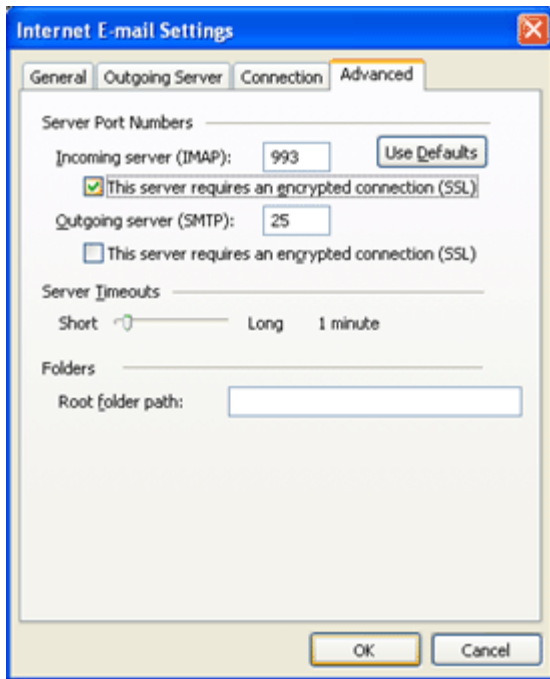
Internet E-mail Settings

General | Outgoing Server | Connection | Advanced

Server Port Numbers

Incoming server (IMAP): 993 Use Defaults

This server requires an encrypted connection (SSL)

Outgoing server (SMTP): 25

This server requires an encrypted connection (SSL)

Server Timeouts

Short Long 1 minute

Folders

Root folder path:

OK Cancel